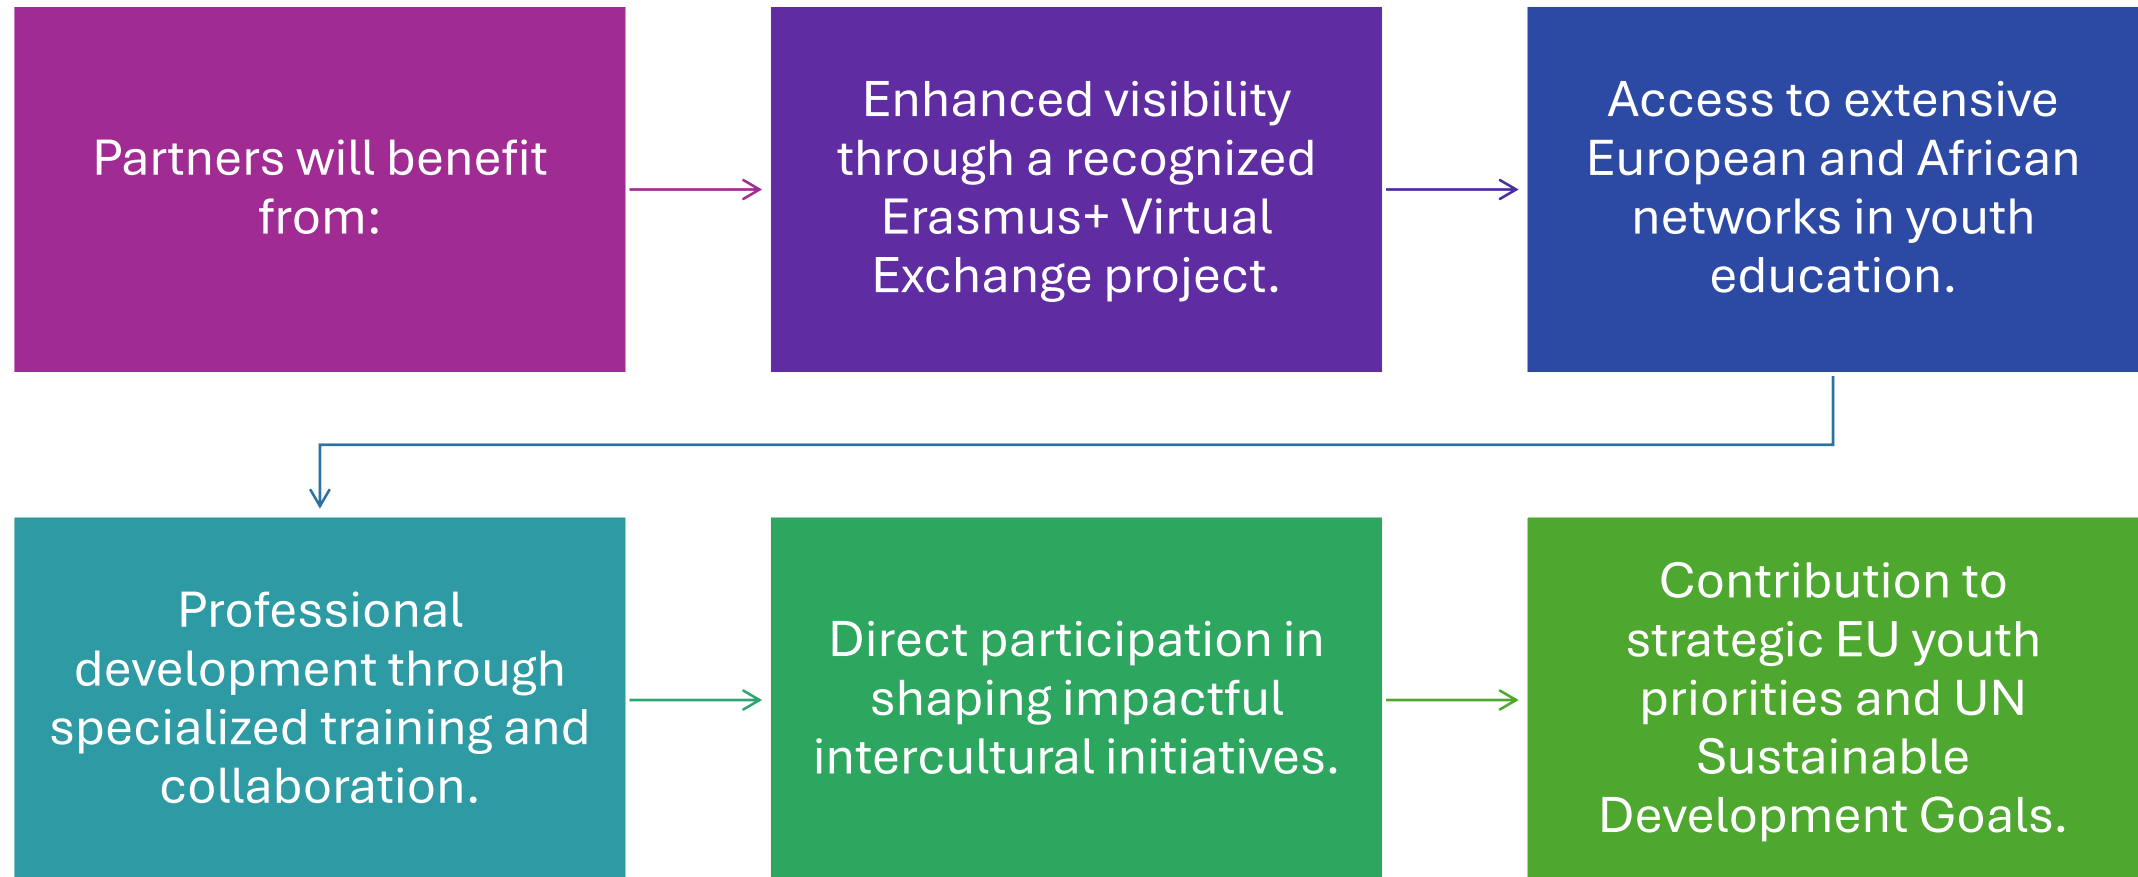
Partners will benefit from:

Enhanced visibility through a recognized Erasmus+ Virtual Exchange project.

Access to extensive European and African networks in youth education.

Professional development through specialized training and collaboration.

Direct participation in shaping impactful intercultural initiatives.

Contribution to strategic EU youth priorities and UN Sustainable Development Goals.